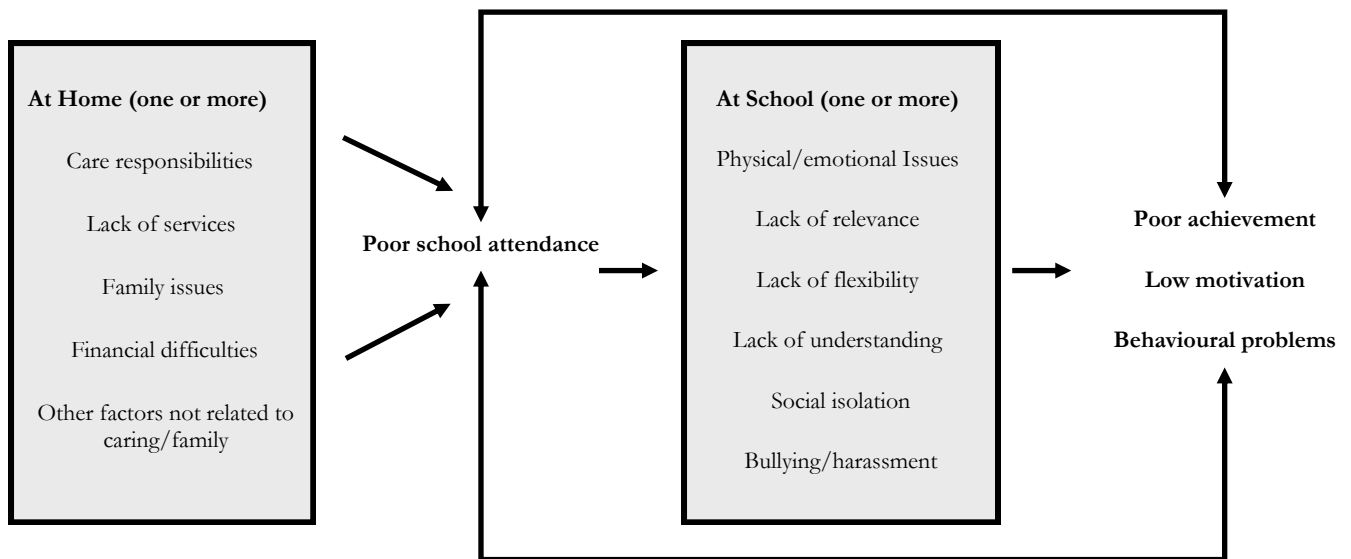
At Home (one or more)

Care responsibilities

Lack of services

Family issues

Financial difficulties

Other factors not related to caring/family

Poor school attendance

At School (one or more)

Physical/emotional Issues

Lack of relevance

Lack of flexibility

Lack of understanding

Social isolation

Bullying/harassment

Poor achievement

Low motivation

Behavioural problems